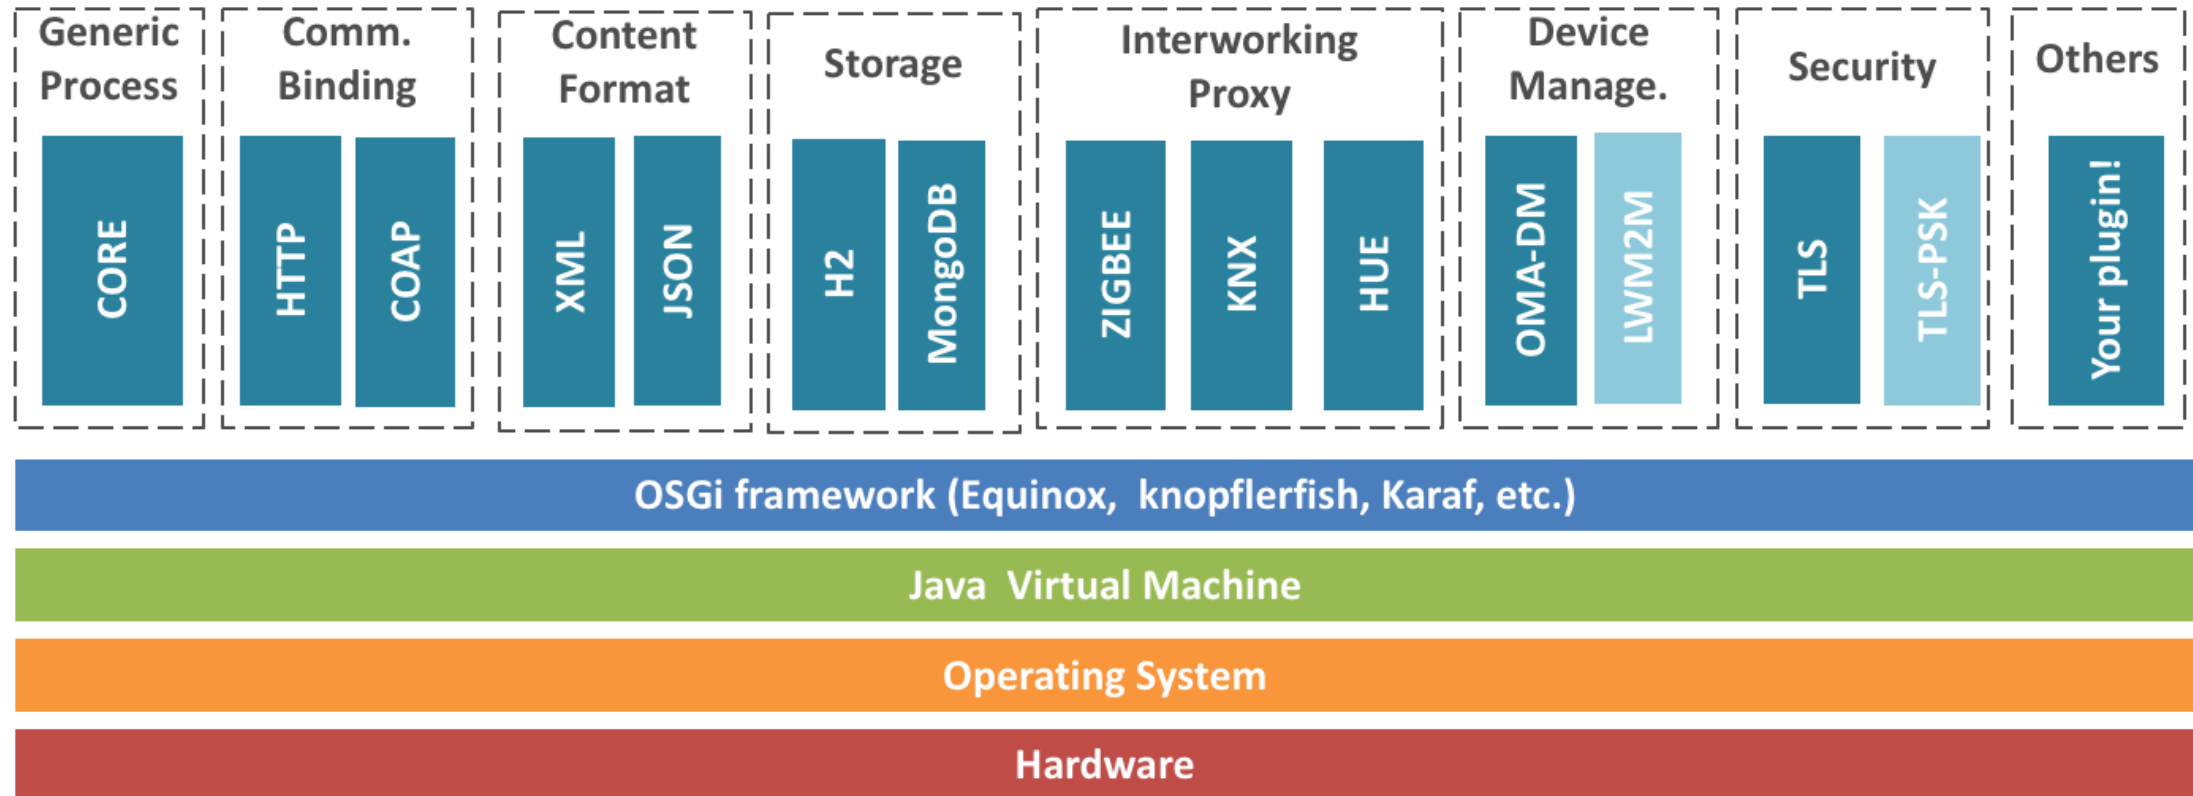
Generic Process

CORE

Comm. Binding

HTTP

COAP

Content Format

XML

JSON

Storage

H2

MongoDB

Interworking Proxy

ZIGBEE

KNX

HUE

Device Manage.

OMA-DM

LWM2M

Security

TLS

TLS-PSK

Others

Your plugin!

OSGi framework (Equinox, knopflerfish, Karaf, etc.)

Java Virtual Machine

Operating System

Hardware